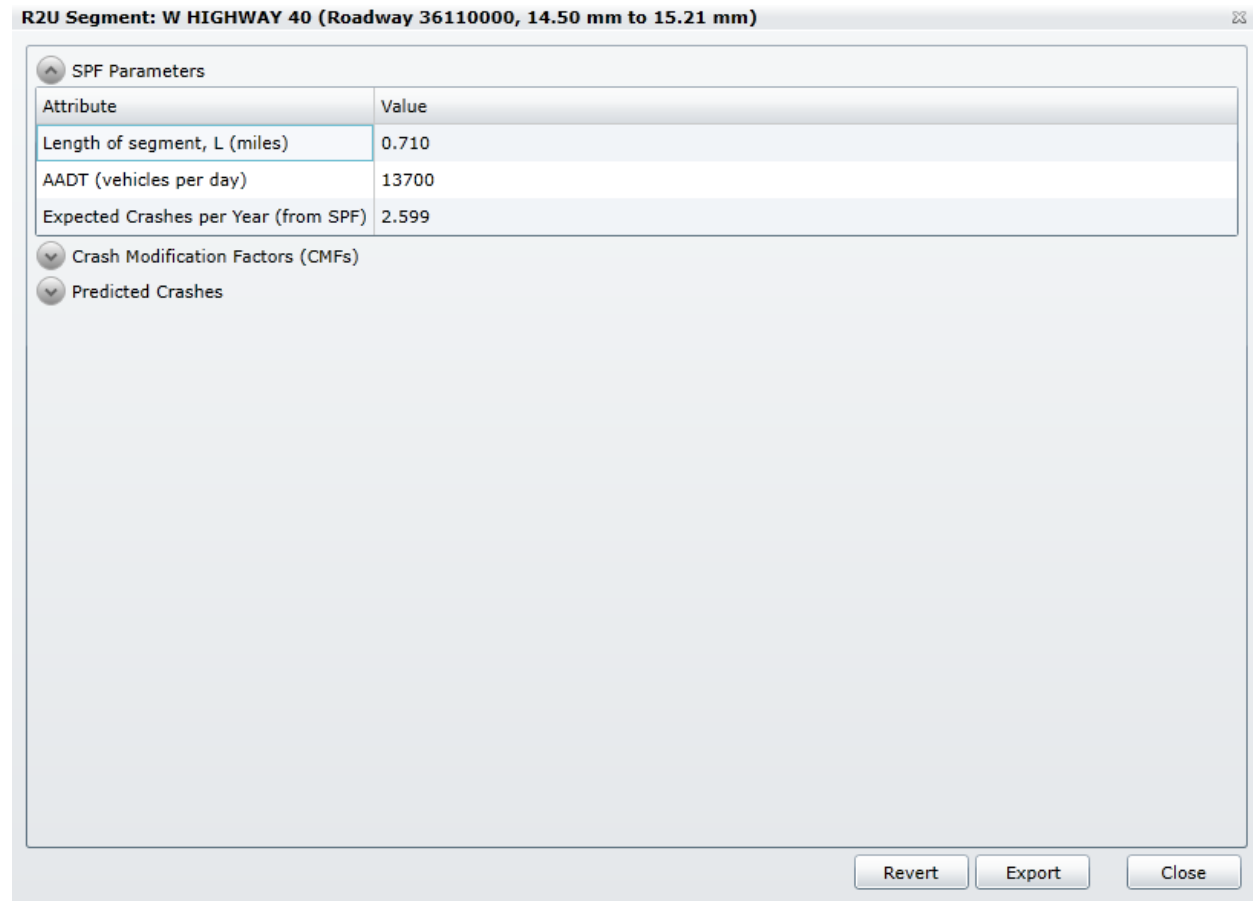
R2U Segment: W HIGHWAY 40 (Roadway 36110000, 14.50 mm to 15.21 mm)

SPF Parameters

| Attribute | Value |
|---|---|
| Length of segment, L (miles) | 0.710 |
| AADT (vehicles per day) | 13700 |
| Expected Crashes per Year (from SPF) | 2.599 |

Crash Modification Factors (CMFs)

Predicted Crashes

Revert Export Close